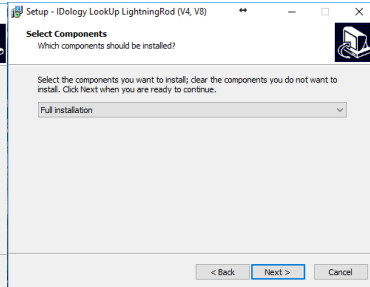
Setup - IDology LookUp LightningRod (V4, V8)

Select Components
Which components should be installed?

Select the components you want to install; clear the components you do not want to install. Click Next when you are ready to continue.

Full installation

< Back
Next >
Cancel